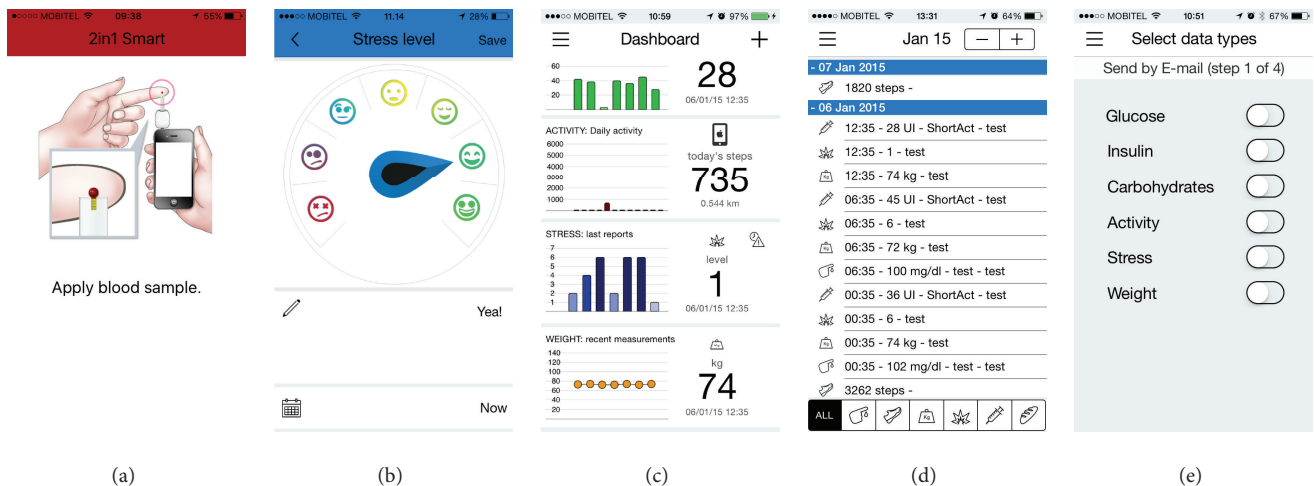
●●○○○ MOBITEL 09:38 55%
2in1 Smart

Apply blood sample.

(a)

●●●○○ MOBITEL 11.14 28%
Stress level Save

Yea!

Now

(b)

●●●○○ MOBITEL 10:59 97%
Dashboard

60
40
20

28
06/01/15 12:35

ACTIVITY: Daily activity
6000
5000
4000
3000
2000
1000

today's steps
735
0.544 km

STRESS: last reports
7
6
5
4
3
2
1

level
1
06/01/15 12:35

WEIGHT: recent measurements
140
120
100
80
60
40
20

kg
74
06/01/15 12:35

(c)

●●●●○ MOBITEL 13:31 64%
Jan 15 − +

- 07 Jan 2015
1820 steps -
- 06 Jan 2015
12:35 - 28 UI - ShortAct - test
12:35 - 1 - test
12:35 - 74 kg - test
06:35 - 45 UI - ShortAct - test
06:35 - 6 - test
06:35 - 72 kg - test
06:35 - 100 mg/dl - test - test
00:35 - 36 UI - ShortAct - test
00:35 - 6 - test
00:35 - 74 kg - test
00:35 - 102 mg/dl - test - test
3262 steps -
ALL

(d)

●●●○○ MOBITEL 10:51 67%
Select data types
Send by E-mail (step 1 of 4)

Glucose
Insulin
Carbohydrates
Activity
Stress
Weight

(e)